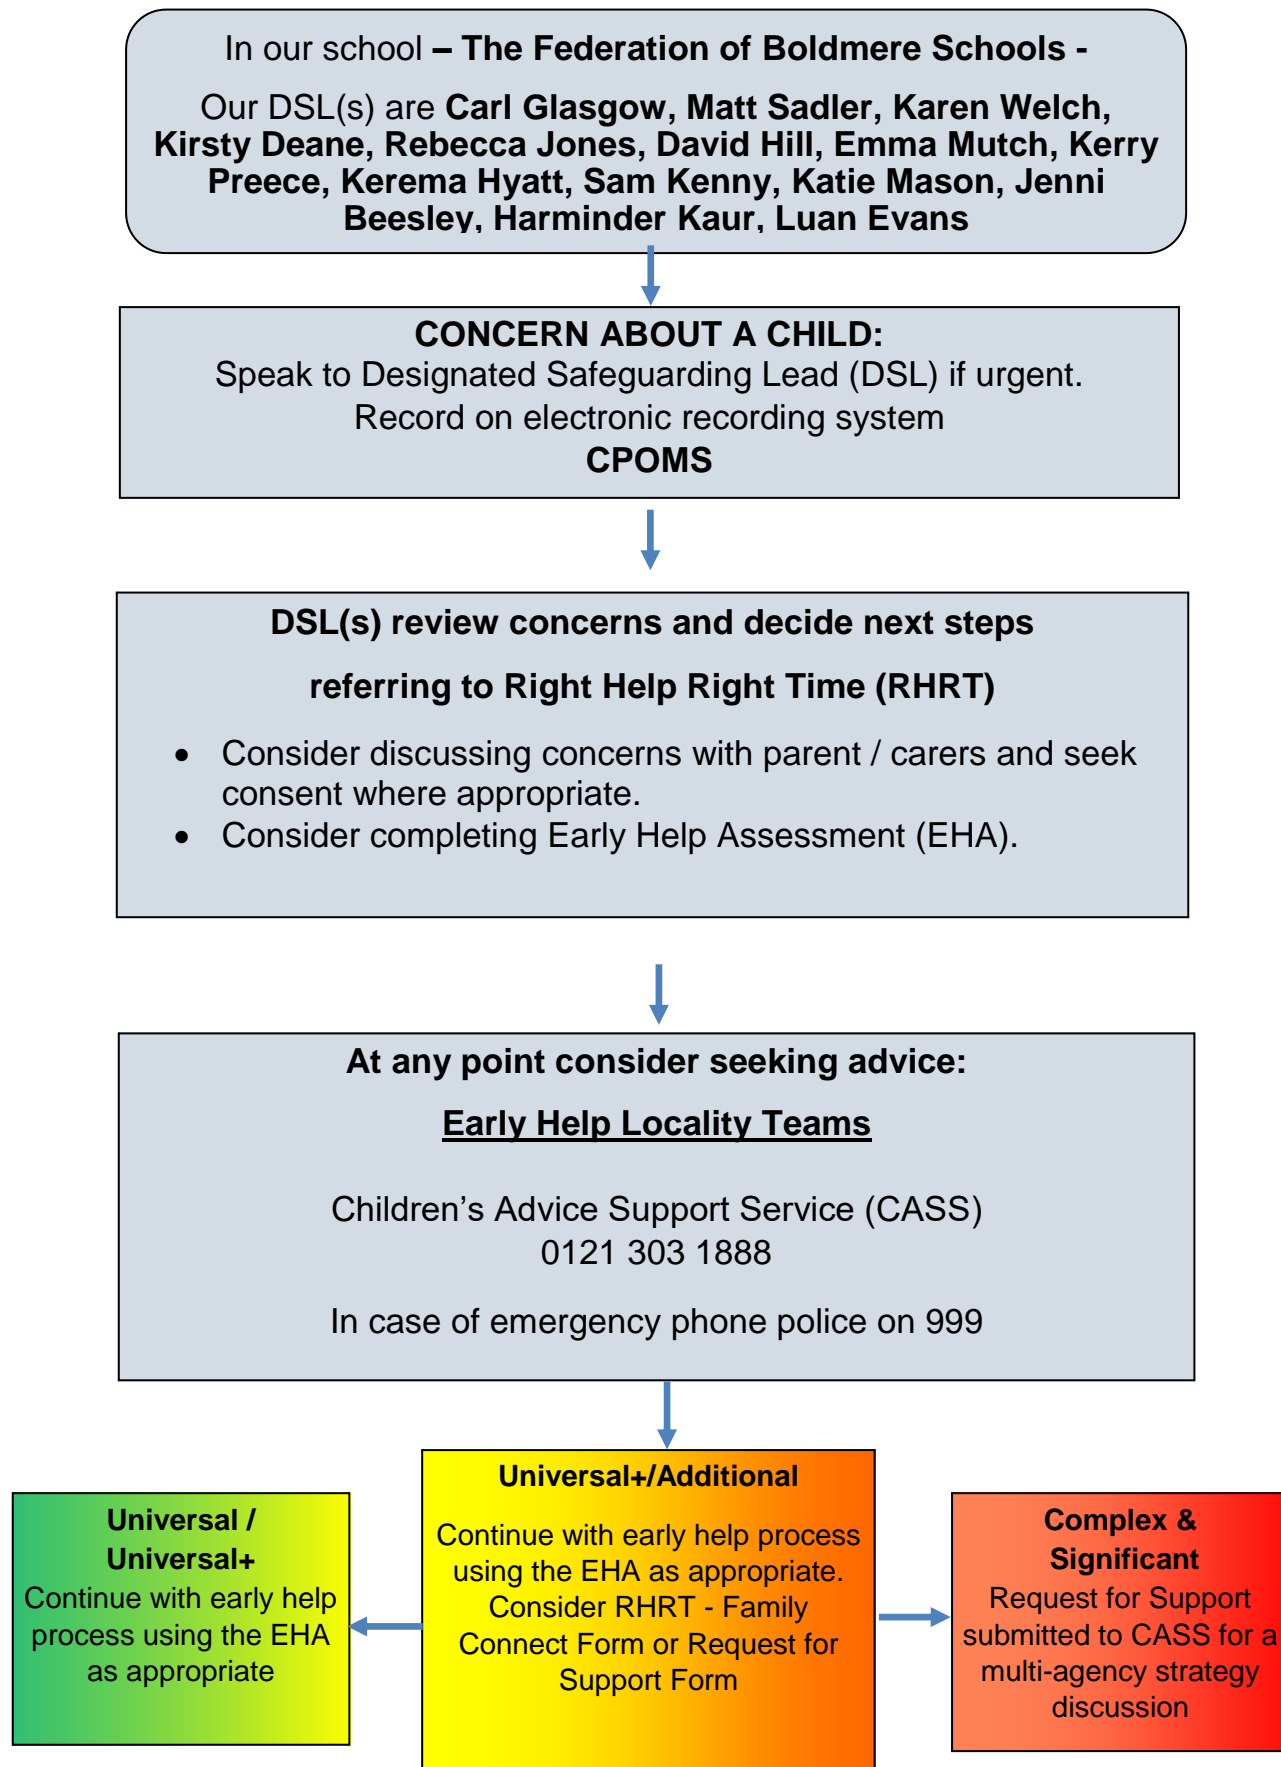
In our school **– The Federation of Boldmere Schools -**

Our DSL(s) are **Carl Glasgow, Matt Sadler, Karen Welch, Kirsty Deane, Rebecca Jones, David Hill, Emma Mutch, Kerry Preece, Kerema Hyatt, Sam Kenny, Katie Mason, Jenni Beesley, Harminder Kaur, Luan Evans**

**CONCERN ABOUT A CHILD:**
Speak to Designated Safeguarding Lead (DSL) if urgent.
Record on electronic recording system
**CPOMS**

**DSL(s) review concerns and decide next steps**

**referring to Right Help Right Time (RHRT)**

- Consider discussing concerns with parent / carers and seek consent where appropriate.
- Consider completing Early Help Assessment (EHA).

**At any point consider seeking advice:**

**Early Help Locality Teams**

Children’s Advice Support Service (CASS)
0121 303 1888

In case of emergency phone police on 999

**Universal / Universal+**
Continue with early help process using the EHA as appropriate

**Universal+/Additional**

Continue with early help process using the EHA as appropriate. Consider RHRT - Family Connect Form or Request for Support Form

**Complex & Significant**
Request for Support submitted to CASS for a multi-agency strategy discussion